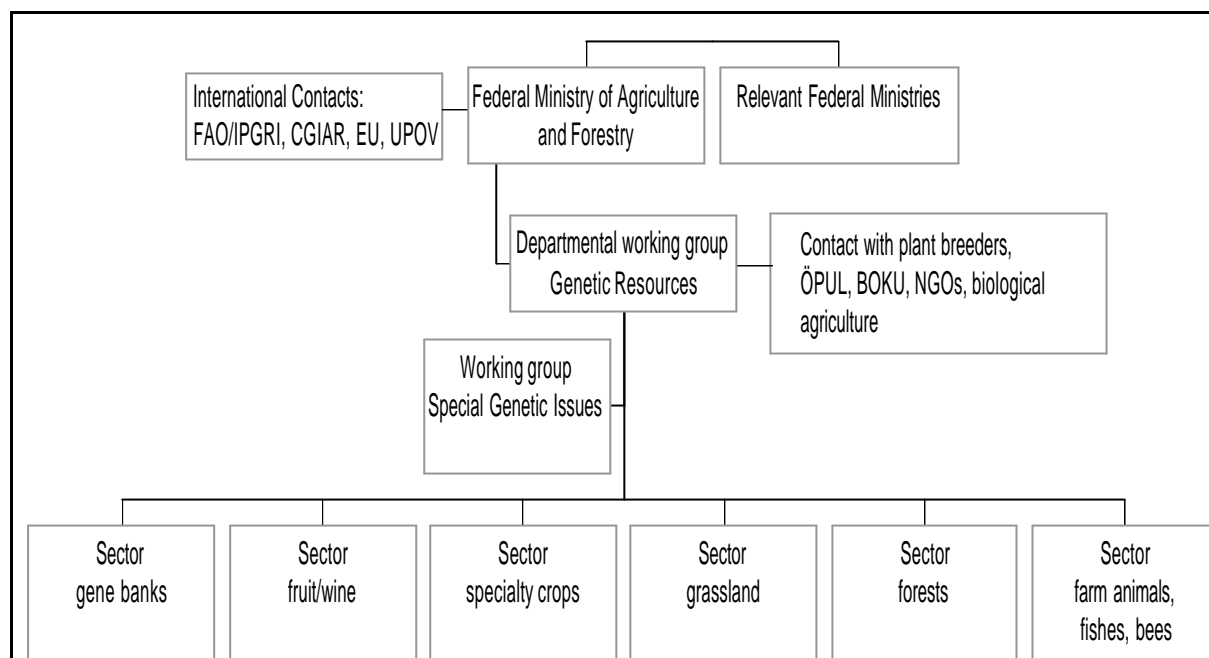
International Contacts: FAO/IPGRI, CGIAR, EU, UPOV

Federal Ministry of Agriculture and Forestry

Relevant Federal Ministries

Departmental working group Genetic Resources

Contact with plant breeders, ÖPUL, BOKU, NGOs, biological agriculture

Working group Special Genetic Issues

Sector gene banks

Sector fruit/wine

Sector specialty crops

Sector grassland

Sector forests

Sector farm animals, fishes, bees